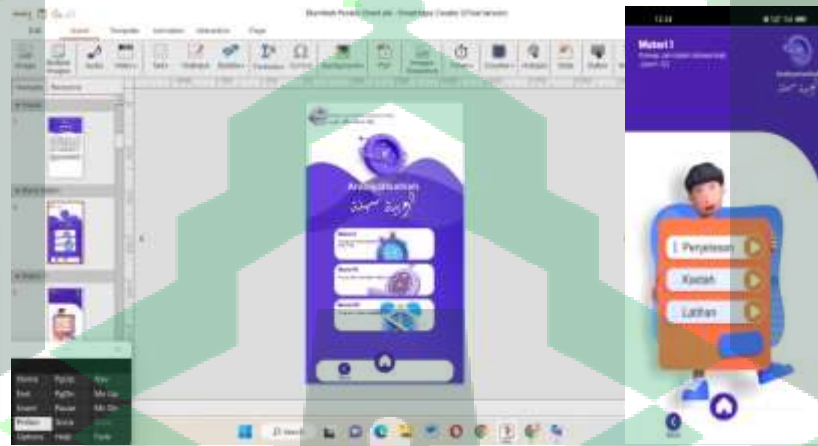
Insert
Template
Animation
Interaction
Page
Image
Audio
Video
Text
Highlight
Button
Formula
Symbol
PDF
Timer
Question

Materi 1
Penjelasan
Kisah
Latihan
Materi II
Materi III

Home
PgUp
Ins
End
PgDn
Insert
Pause
Prtscn
Scrlk
Options
Help
Fade
Search